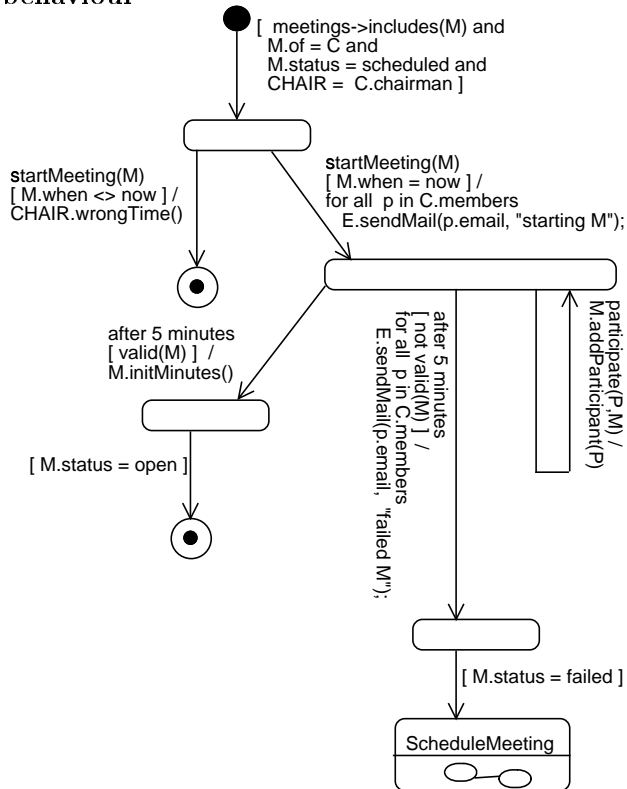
behaviour

[ meetings->includes(M) and M.of = C and M.status = scheduled and CHAIR = C.chairman ]

startMeeting(M)
[ M.when <> now ] /
CHAIR.wrongTime()

startMeeting(M)
[ M.when = now ] /
for all p in C.members
E.sendMail(p.email, "starting M");

after 5 minutes
[ valid(M) ] /
M.initMinutes()

after 5 minutes
[ not valid(M) ] /
for all p in C.members
E.sendMail(p.email, "failed M");

participate(P,M) /
M.addParticipant(P)

[ M.status = open ]

[ M.status = failed ]

ScheduleMeeting